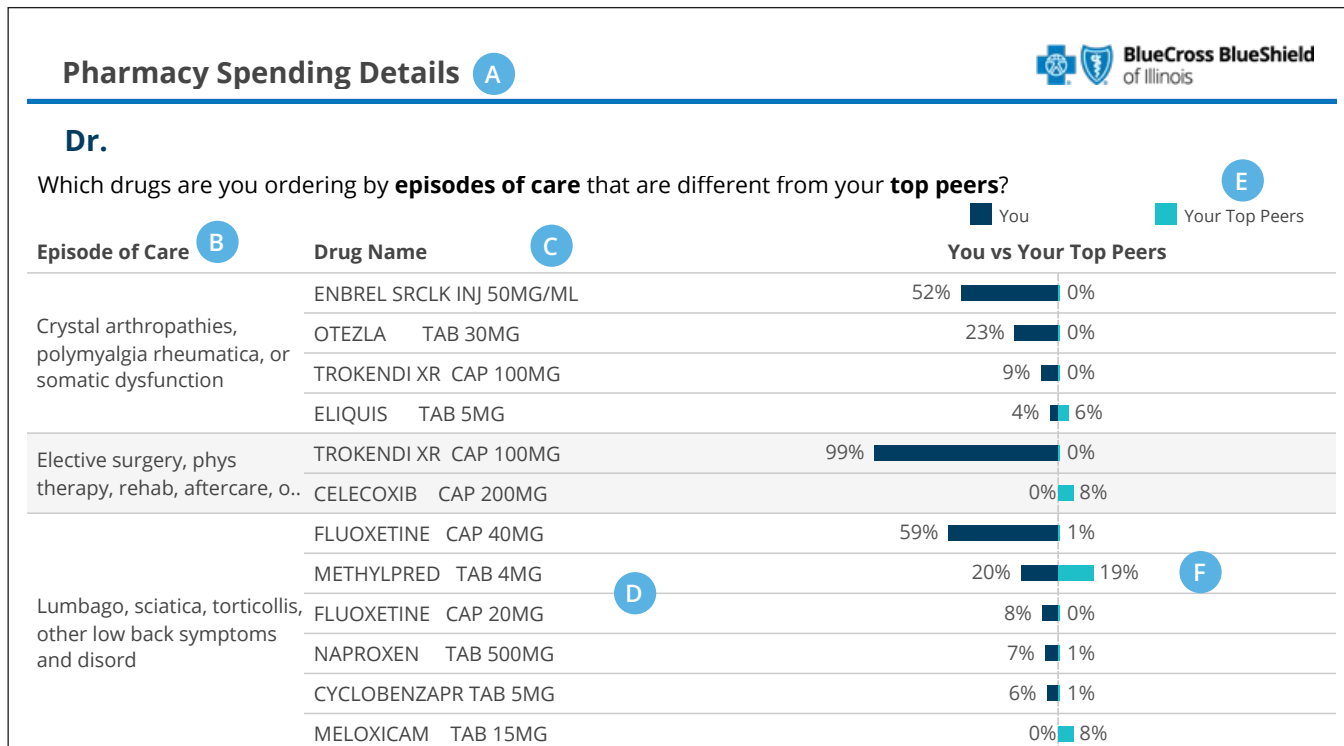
Pharmacy Spending Details A

BlueCross BlueShield of Illinois

Dr.

Which drugs are you ordering by **episodes of care** that are different from your **top peers**?

E

You  Your Top Peers

| Episode of Care B | Drug Name C | You vs Your Top Peers |
|---|---|---|
| Crystal arthropathies, polymyalgia rheumatica, or somatic dysfunction | ENBREL SRCLK INJ 50MG/ML | 52% 0% |
| | OTEZLA TAB 30MG | 23% 0% |
| | TROKENDI XR CAP 100MG | 9% 0% |
| | ELIQUIS TAB 5MG | 4% 6% |
| Elective surgery, phys therapy, rehab, aftercare, o.. | TROKENDI XR CAP 100MG | 99% 0% |
| | CELECOXIB CAP 200MG | 0% 8% |
| Lumbago, sciatica, torticollis, other low back symptoms and disord | FLUOXETINE CAP 40MG | 59% 1% |
| | METHYLPRED TAB 4MG D | 20% 19% F |
| | FLUOXETINE CAP 20MG | 8% 0% |
| | NAPROXEN TAB 500MG | 7% 1% |
| | CYCLOBENZAPR TAB 5MG | 6% 1% |
| | MELOXICAM TAB 15MG | 0% 8% |